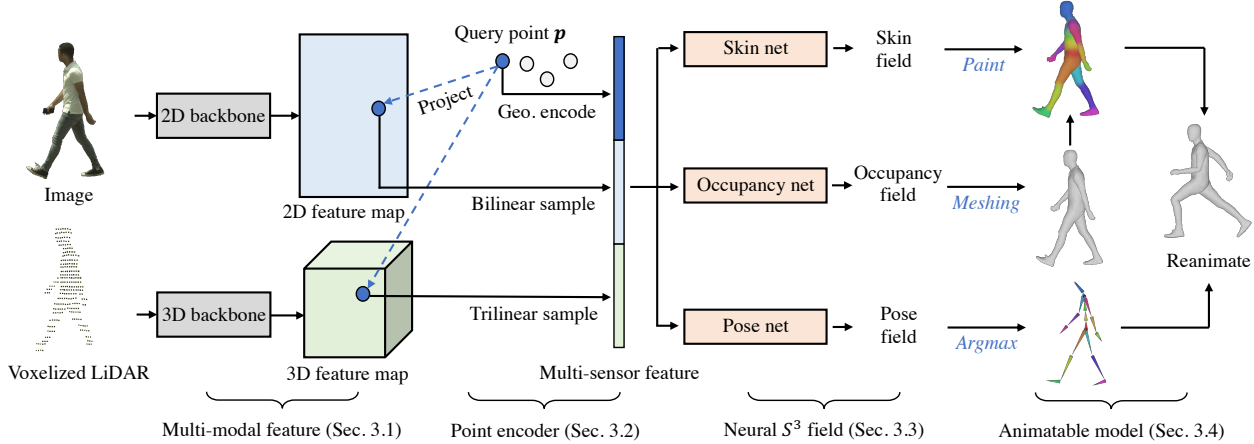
Query point $\boldsymbol{p}$

Image

2D backbone

Project

Geo. encode

2D feature map

Bilinear sample

Voxelized LiDAR

3D backbone

3D feature map

Trilinear sample

Multi-sensor feature

Skin net

Skin field

Paint

Occupancy net

Occupancy field

Meshing

Pose net

Pose field

Argmax

Reanimate

Multi-modal feature (Sec. 3.1)

Point encoder (Sec. 3.2)

Neural $S^3$ field (Sec. 3.3)

Animatable model (Sec. 3.4)